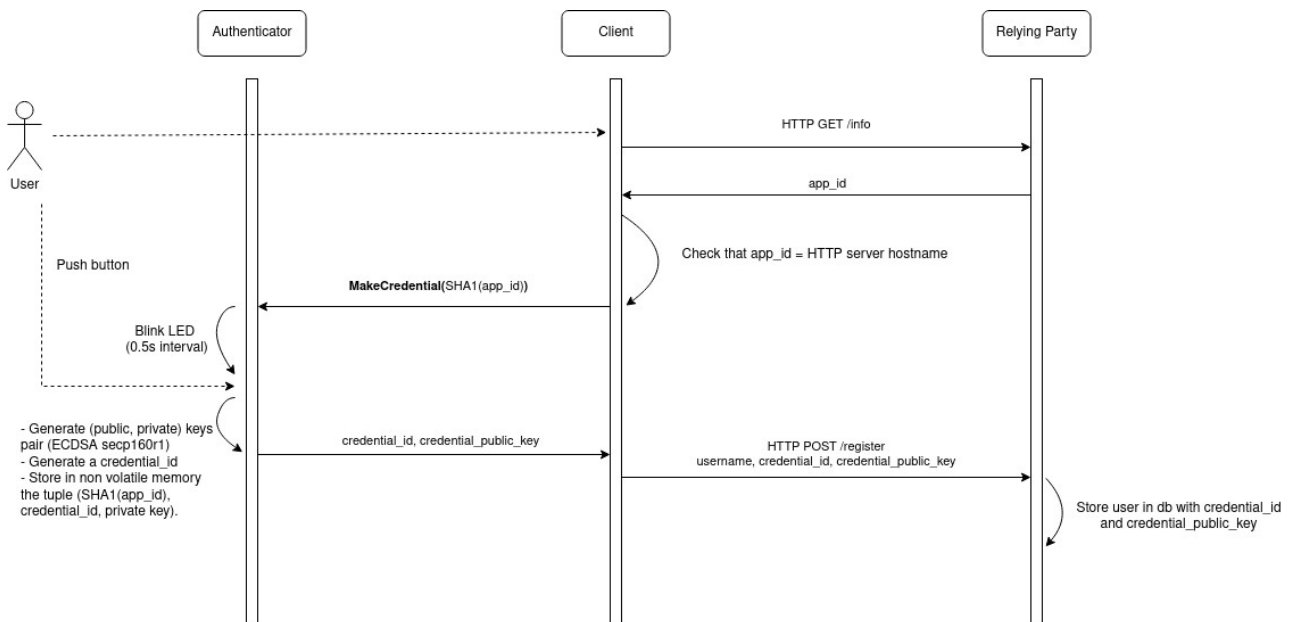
Authenticator

Client

Relying Party

User

HTTP GET /info

app_id

Check that app_id = HTTP server hostname

Push button

**MakeCredential**(SHA1(app_id))

Blink LED
(0.5s interval)

- Generate (public, private) keys pair (ECDSA secp160r1)
- Generate a credential_id
- Store in non volatile memory the tuple (SHA1(app_id), credential_id, private key).

credential_id, credential_public_key

HTTP POST /register
username, credential_id, credential_public_key

Store user in db with credential_id and credential_public_key